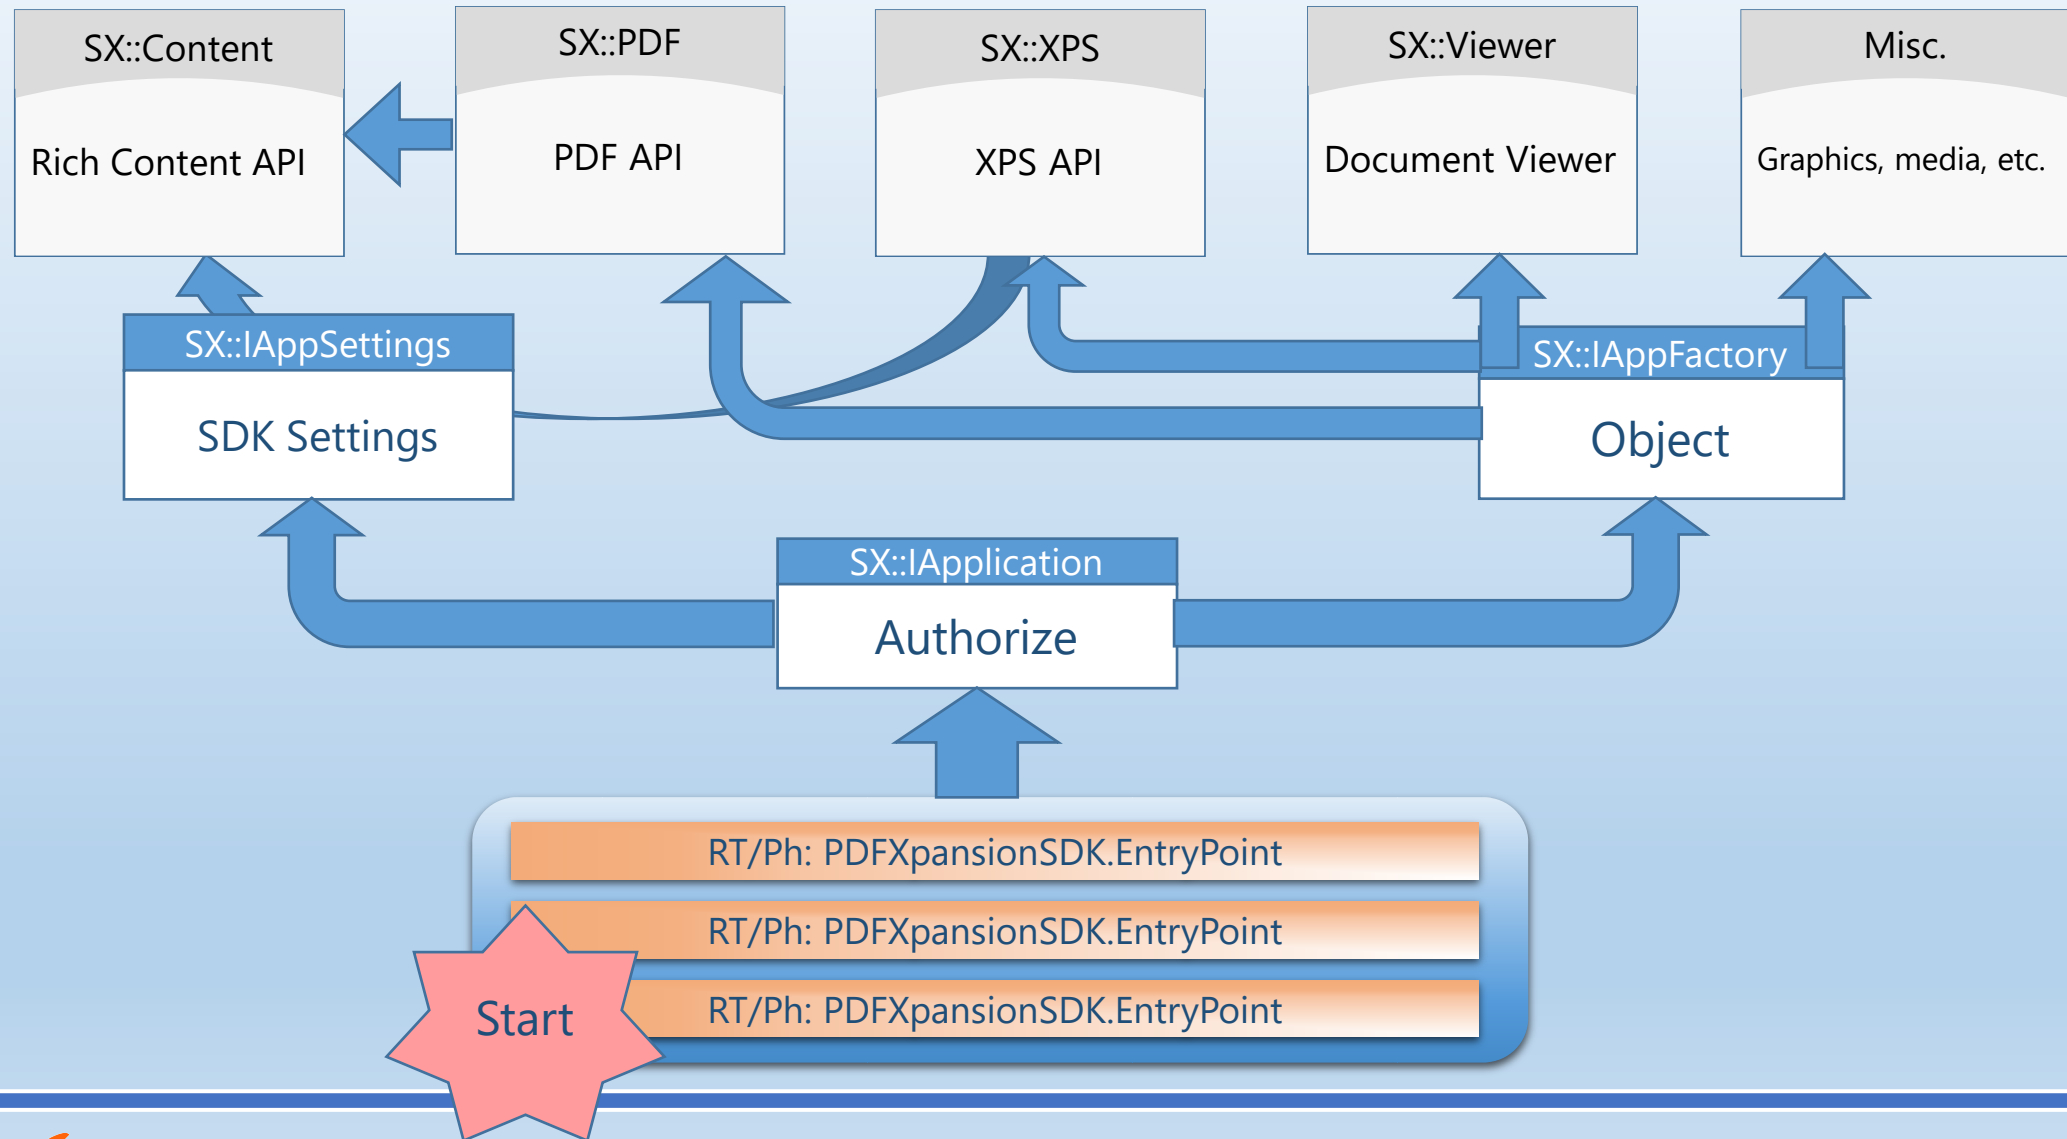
SX::Content

Rich Content API

SX::PDF

PDF API

SX::XPS

XPS API

SX::Viewer

Document Viewer

Misc.

Graphics, media, etc.

SX::IAppSettings

SDK Settings

SX::IAppFactory

Object

SX::IApplication

Authorize

RT/Ph: PDFXpansionSDK.EntryPoint

RT/Ph: PDFXpansionSDK.EntryPoint

RT/Ph: PDFXpansionSDK.EntryPoint

Start